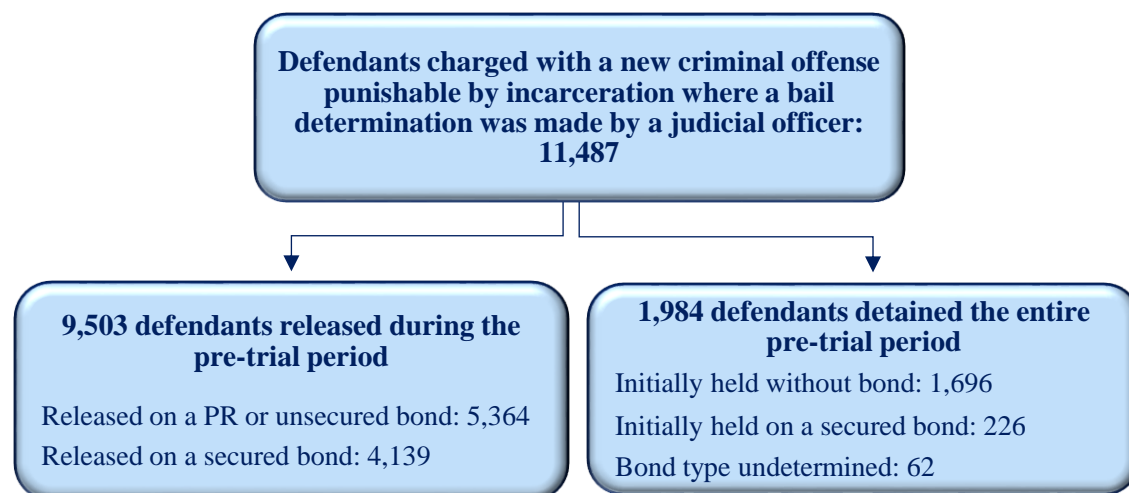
Defendants charged with a new criminal offense punishable by incarceration where a bail determination was made by a judicial officer: 11,487

9,503 defendants released during the pre-trial period

Released on a PR or unsecured bond: 5,364

Released on a secured bond: 4,139

1,984 defendants detained the entire pre-trial period

Initially held without bond: 1,696

Initially held on a secured bond: 226

Bond type undetermined: 62